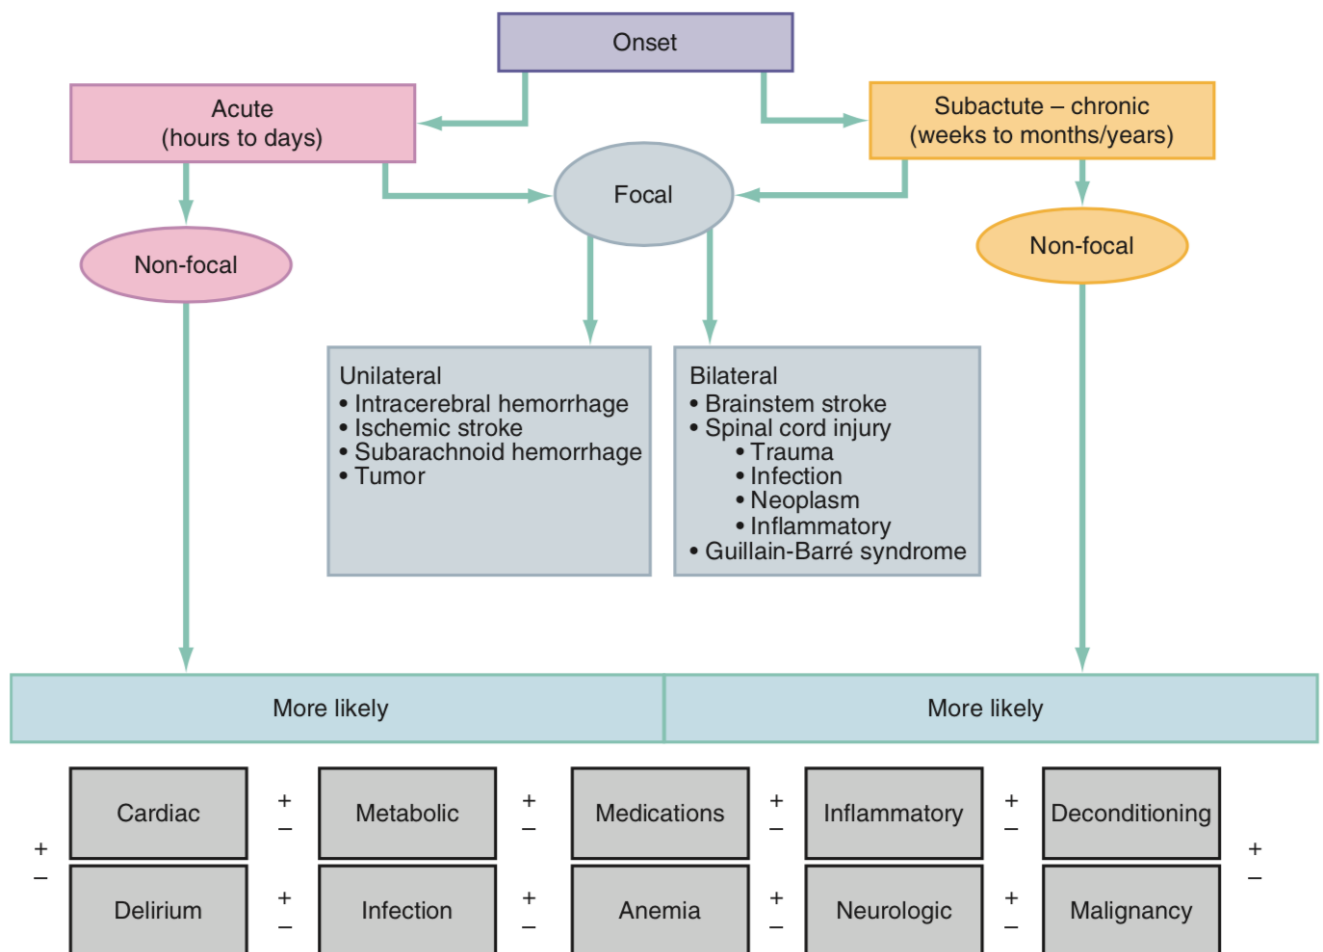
Onset

Acute
(hours to days)

Subactute – chronic
(weeks to months/years)

Focal

Non-focal

Non-focal

Unilateral
• Intracerebral hemorrhage
• Ischemic stroke
• Subarachnoid hemorrhage
• Tumor

Bilateral
• Brainstem stroke
• Spinal cord injury
• Trauma
• Infection
• Neoplasm
• Inflammatory
• Guillain-Barré syndrome

More likely

More likely

+
–

Cardiac

+
–

Metabolic

+
–

Medications

+
–

Inflammatory

+
–

Deconditioning

+
–

Delirium

+
–

Infection

+
–

Anemia

+
–

Neurologic

+
–

Malignancy